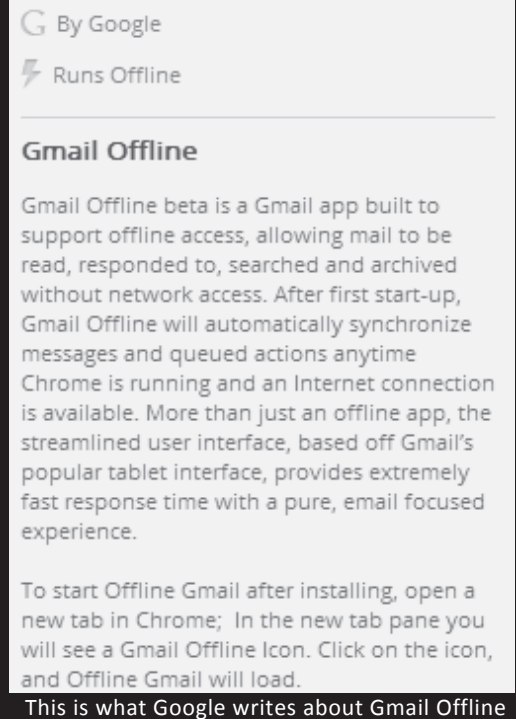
By Google

Runs Offline

Gmail Offline

Gmail Offline beta is a Gmail app built to support offline access, allowing mail to be read, responded to, searched and archived without network access. After first start-up, Gmail Offline will automatically synchronize messages and queued actions anytime Chrome is running and an Internet connection is available. More than just an offline app, the streamlined user interface, based off Gmail's popular tablet interface, provides extremely fast response time with a pure, email focused experience.

To start Offline Gmail after installing, open a new tab in Chrome; In the new tab pane you will see a Gmail Offline Icon. Click on the icon, and Offline Gmail will load.

This is what Google writes about Gmail Offline